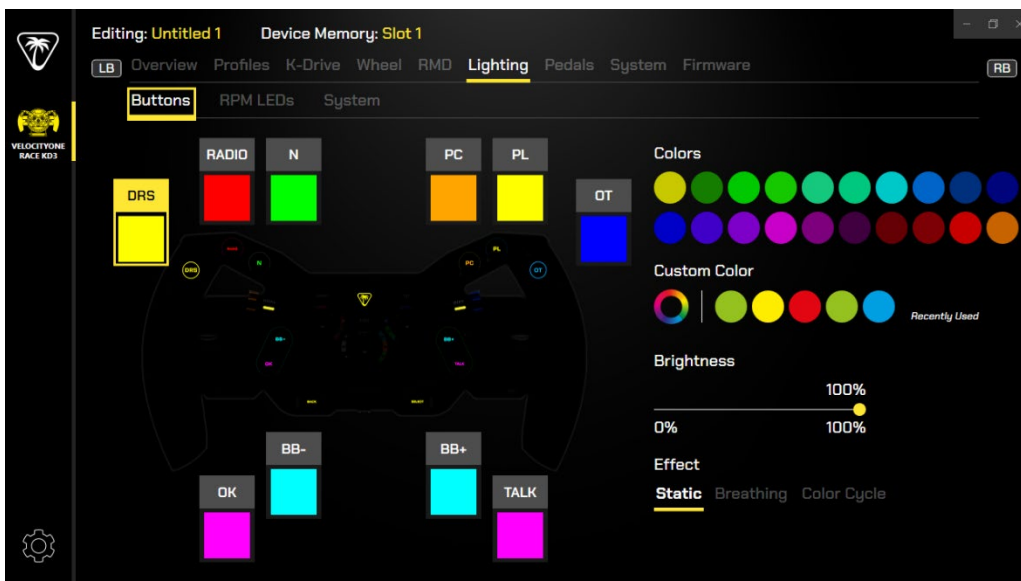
VELOCITYONE RACE KD3

Editing: Untitled 1 Device Memory: Slot 1

LB Overview Profiles K-Drive Wheel RMD Lighting Pedals System Firmware RB

Buttons RPM LEDs System

RADIO N PC PL

DRS OT

DRS N PC PL OT

BB- BB+

OK TALK

Colors

Custom Color

Recently Used

Brightness

100%

0% 100%

Effect

Static Breathing Color Cycle